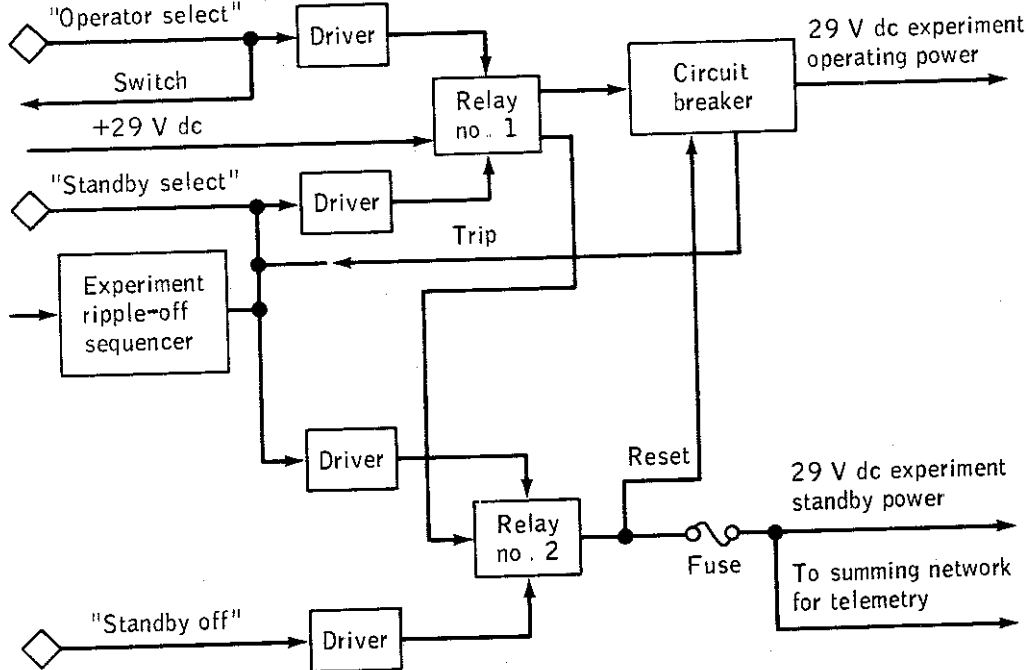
"Operator select"

Driver

Switch

+29 V dc

Relay no. 1

Circuit breaker

29 V dc experiment operating power

"Standby select"

Driver

Trip

Experiment ripple-off sequencer

Driver

Reset

Relay no. 2

Fuse

29 V dc experiment standby power

To summing network for telemetry

"Standby off"

Driver